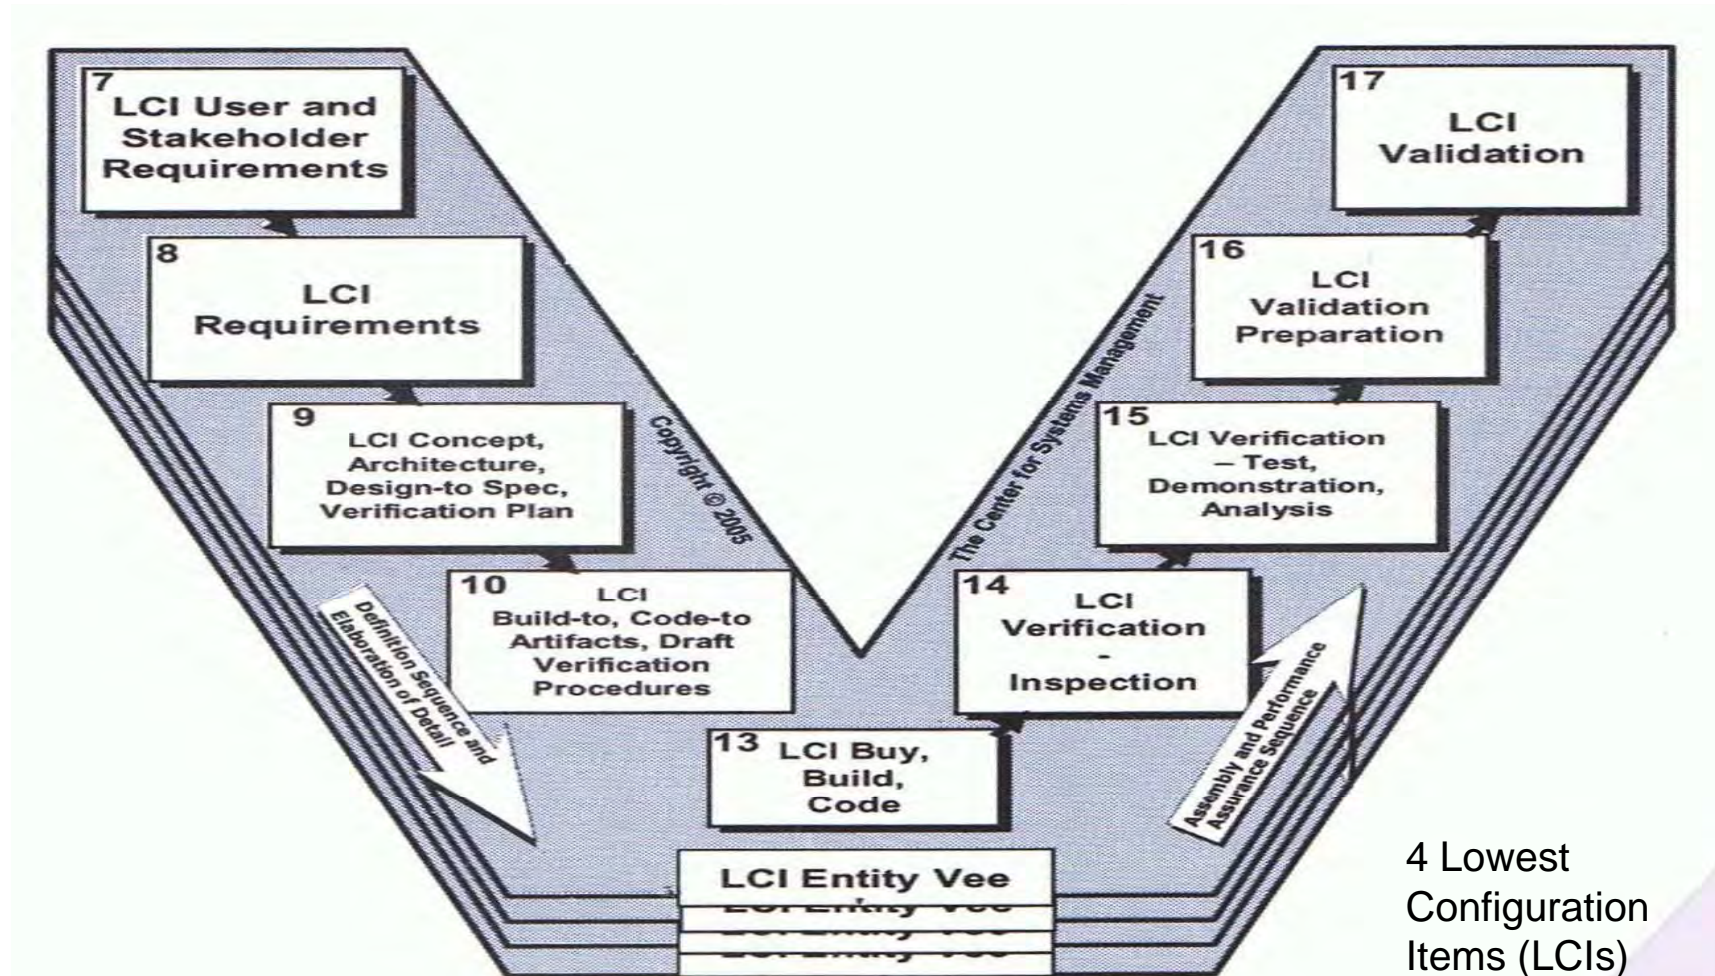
7
LCI User and Stakeholder Requirements

8
LCI Requirements

9
LCI Concept, Architecture, Design-to Spec, Verification Plan

10
LCI Build-to, Code-to Artifacts, Draft Verification Procedures

Definition Sequence and Elaboration of Detail

Copyright © 2005

The Center for Systems Management

13
LCI Buy, Build, Code

14
LCI Verification - Inspection

15
LCI Verification – Test, Demonstration, Analysis

16
LCI Validation Preparation

17
LCI Validation

Assembly and Performance Assurance Sequence

LCI Entity Vee
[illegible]
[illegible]
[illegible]

4 Lowest Configuration Items (LCIs)